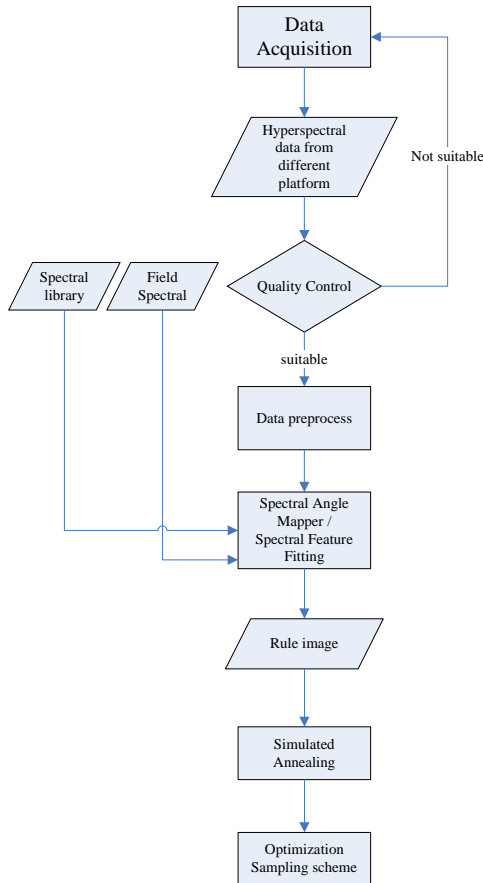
Data Acquisition

Hyperspectral data from different platform

Not suitable

Spectral library

Field Spectral

Quality Control

suitable

Data preprocess

Spectral Angle Mapper / Spectral Feature Fitting

Rule image

Simulated Annealing

Optimization Sampling scheme